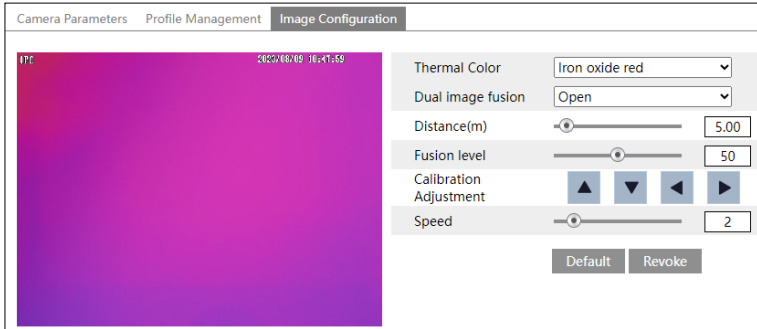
Camera Parameters Profile Management Image Configuration

IPC 2023/08/09 10:47:59

Thermal Color Iron oxide red
Dual image fusion Open
Distance(m) 5.00
Fusion level 50
Calibration Adjustment
Speed 2

Default Revoke